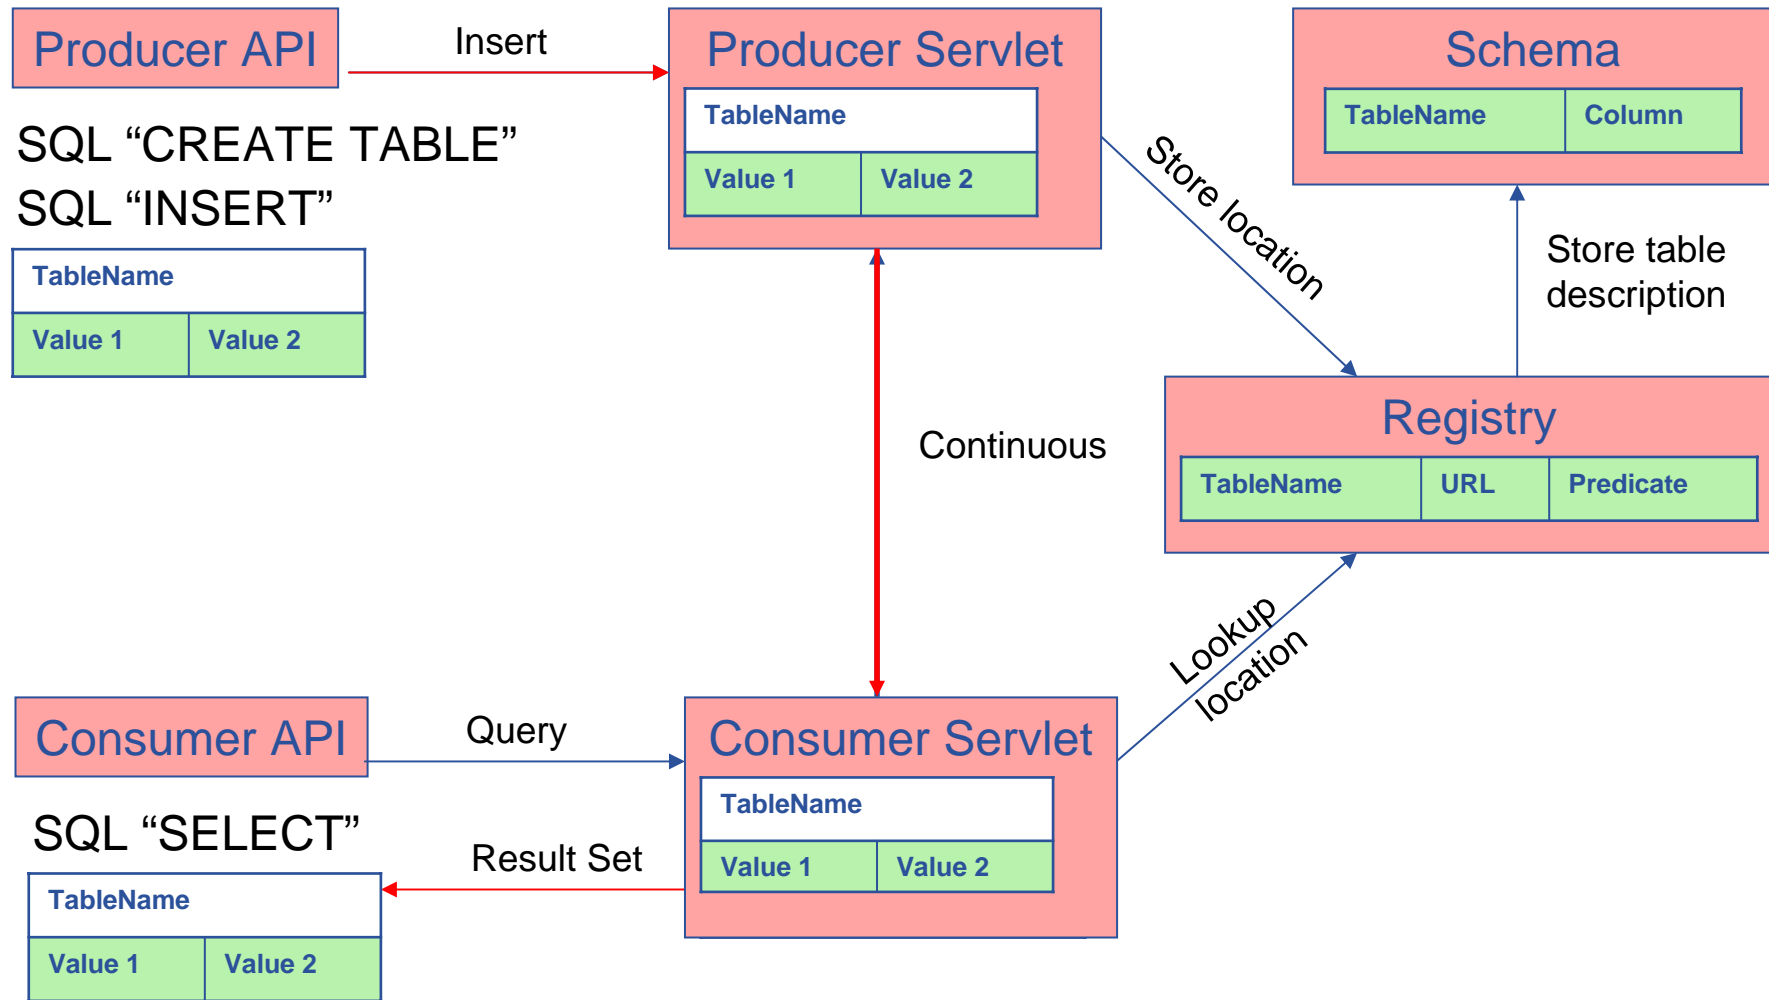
Producer API

Insert

Producer Servlet

| TableName | |
|---|---|
| Value 1 | Value 2 |

Schema

| TableName | Column |
|---|---|

SQL “CREATE TABLE”
SQL “INSERT”

| TableName | |
|---|---|
| Value 1 | Value 2 |

Store location

Store table description

Continuous

Registry

| TableName | URL | Predicate |
|---|---|---|

Lookup location

Consumer API

Query

Consumer Servlet

| TableName | |
|---|---|
| Value 1 | Value 2 |

SQL “SELECT”

Result Set

| TableName | |
|---|---|
| Value 1 | Value 2 |